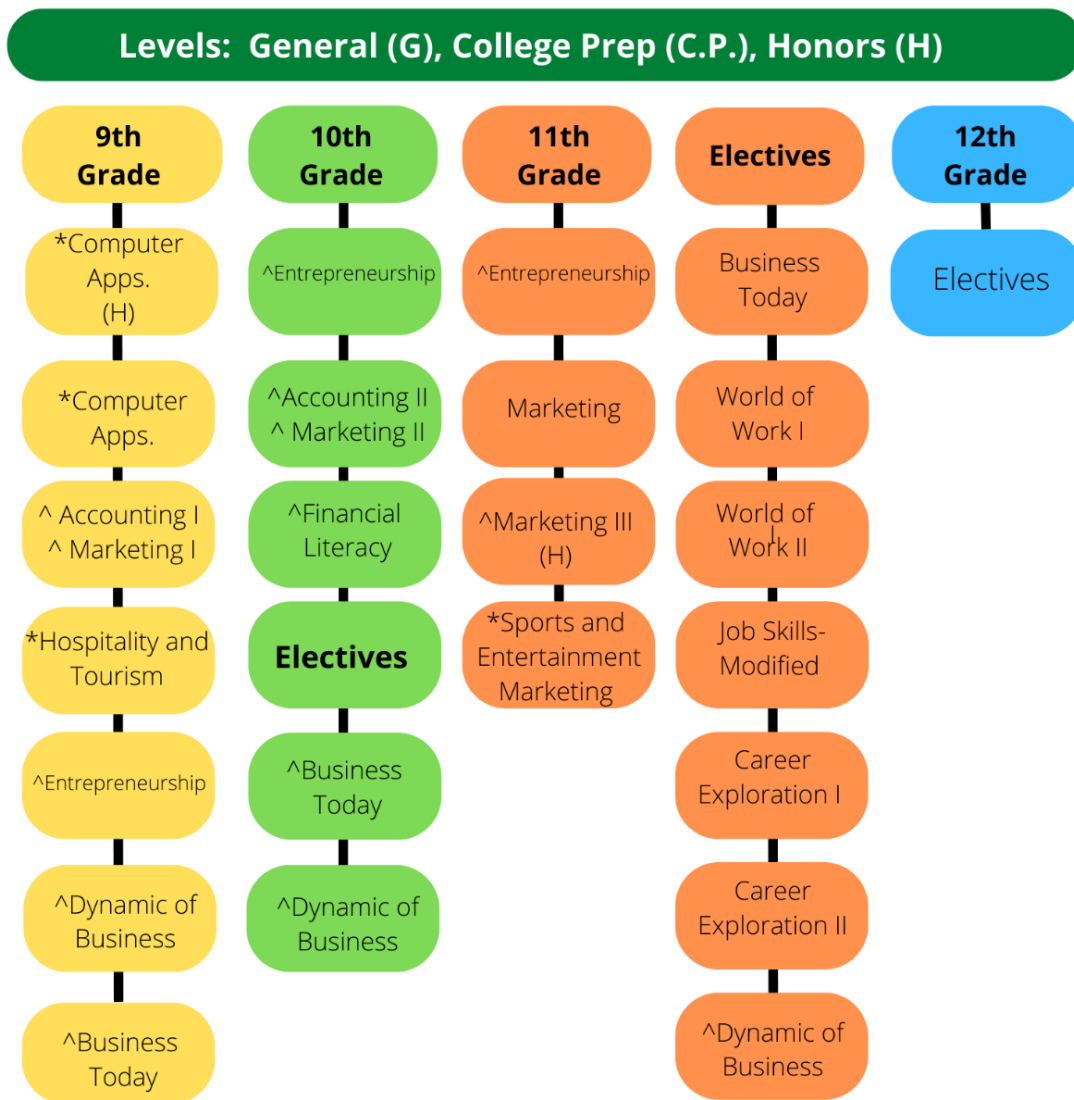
Levels: General (G), College Prep (C.P.), Honors (H)

9th Grade

*Computer Apps. (H)

*Computer Apps.

^ Accounting I
^ Marketing I

*Hospitality and Tourism

^Entrepreneurship

^Dynamic of Business

^Business Today

10th Grade

^Entrepreneurship

^Accounting II
^ Marketing II

^Financial Literacy

Electives

^Business Today

^Dynamic of Business

11th Grade

^Entrepreneurship

Marketing

^Marketing III (H)

*Sports and Entertainment Marketing

Electives

Business Today

World of Work I

World of Work II

Job Skills- Modified

Career Exploration I

Career Exploration II

^Dynamic of Business

12th Grade

Electives